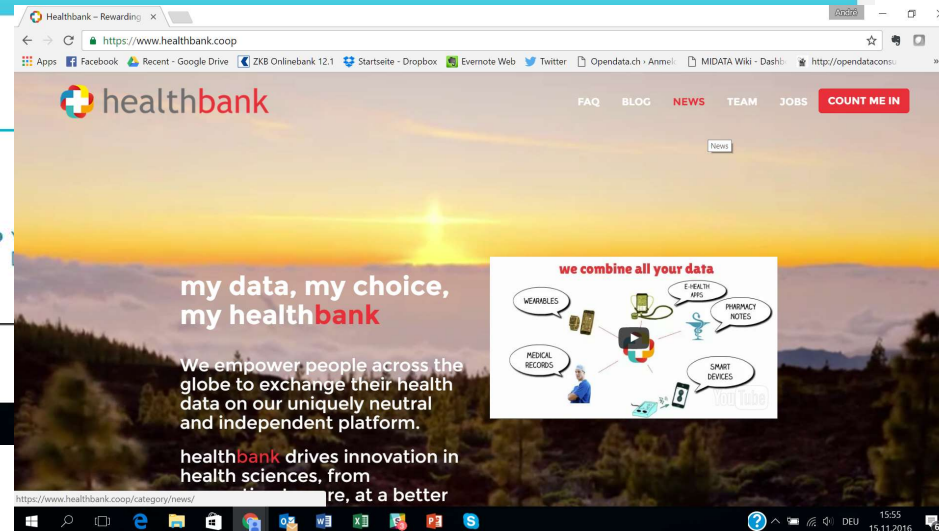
Healthbank – Rewarding ×

André

https://www.healthbank.coop

Apps Facebook Recent - Google Drive ZKB Onlinebank 12.1 Startseite - Dropbox Evernote Web Twitter Opendata.ch › Anmel MIDATA Wiki - Dashb http://opendataconsu

healthbank

FAQ BLOG NEWS TEAM JOBS COUNT ME IN

News

my data, my choice, my healthbank

We empower people across the globe to exchange their health data on our uniquely neutral and independent platform.

healthbank drives innovation in health sciences, from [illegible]re, at a better

we combine all your data

WEARABLES

E-HEALTH APPS

PHARMACY NOTES

MEDICAL RECORDS

SMART DEVICES

You Tube

https://www.healthbank.coop/category/news/

DEU 15:55 15.11.2016